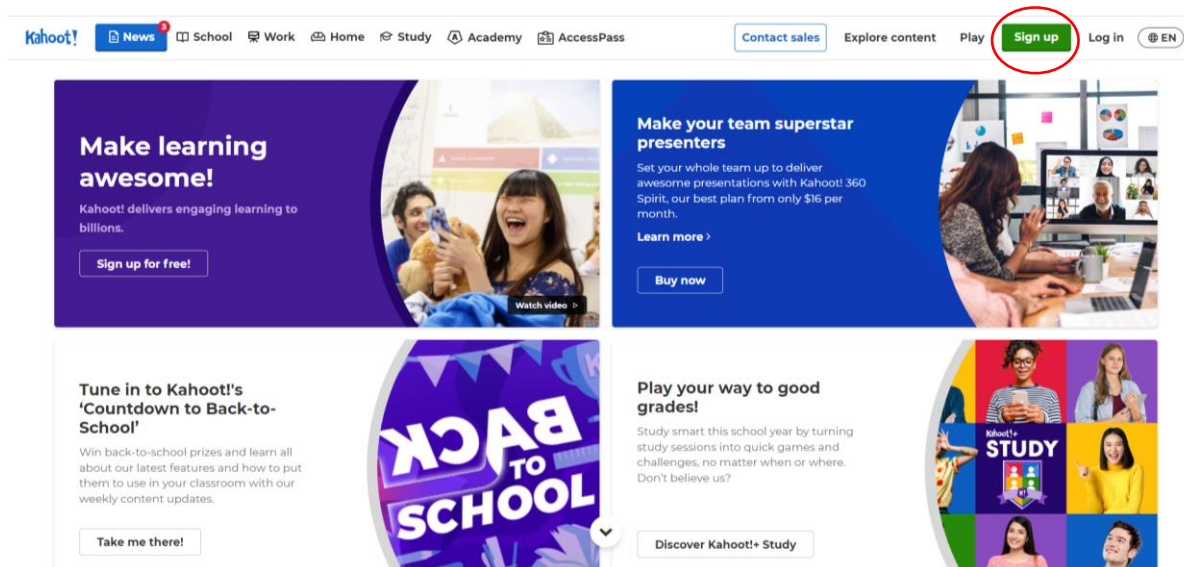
Kahoot! News 3 School Work Home Study Academy AccessPass Contact sales Explore content Play Sign up Log in EN

Make learning awesome!

Kahoot! delivers engaging learning to billions.

Sign up for free!

Watch video

Make your team superstar presenters

Set your whole team up to deliver awesome presentations with Kahoot! 360 Spirit, our best plan from only $16 per month.

Learn more ›

Buy now

Tune in to Kahoot!'s 'Countdown to Back-to-School'

Win back-to-school prizes and learn all about our latest features and how to put them to use in your classroom with our weekly content updates.

Take me there!

BACK TO SCHOOL

Play your way to good grades!

Study smart this school year by turning study sessions into quick games and challenges, no matter when or where. Don't believe us?

Discover Kahoot!+ Study

Kahoot!+ STUDY